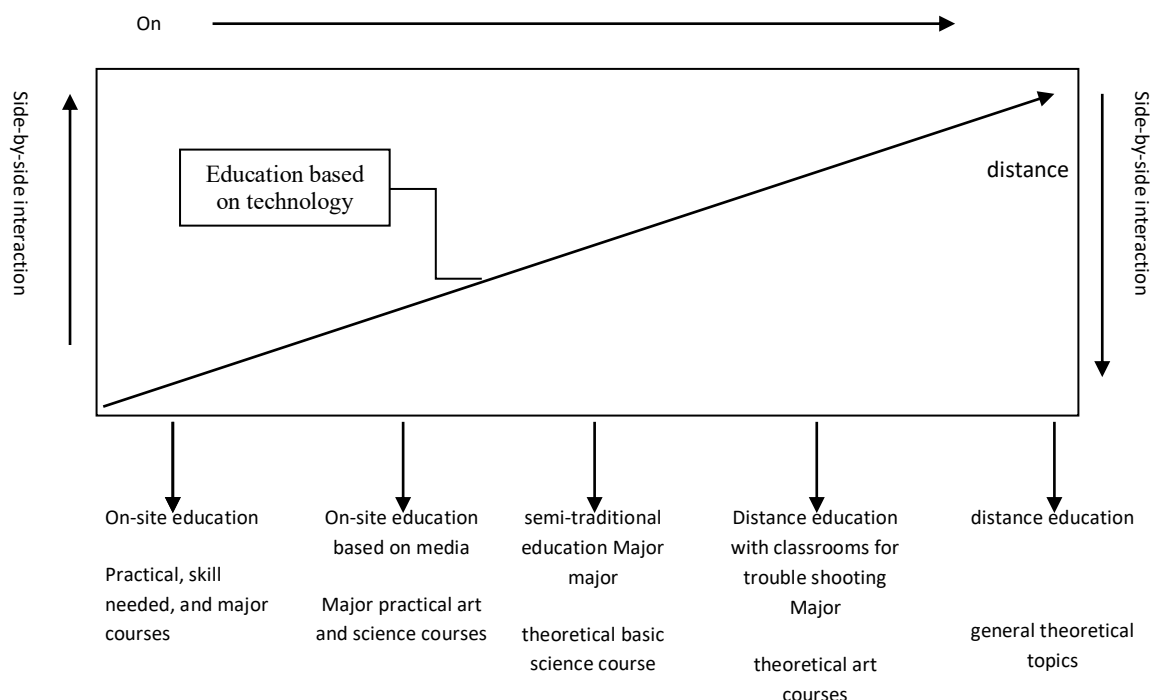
On

Side-by-side interaction

Education based on technology

distance

Side-by-side interaction

On-site education

Practical, skill needed, and major courses

On-site education based on media

Major practical art and science courses

semi-traditional education Major major

theoretical basic science course

Distance education with classrooms for trouble shooting Major

theoretical art courses

distance education

general theoretical topics